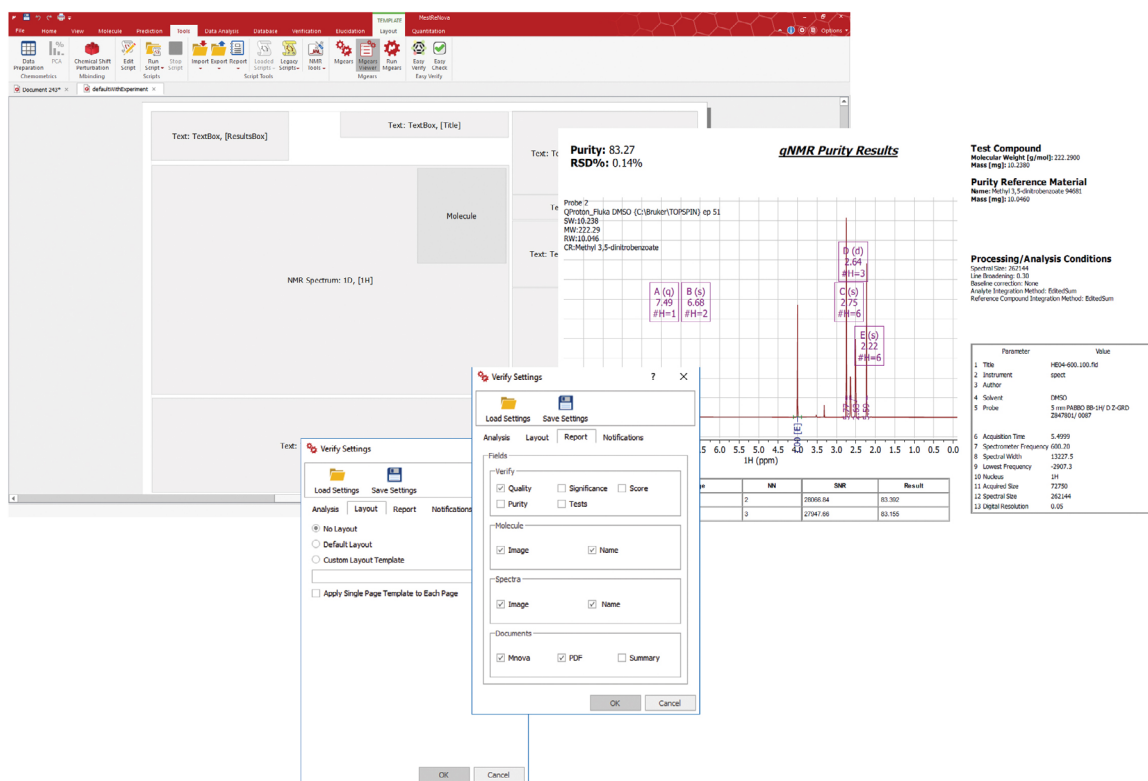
MestReNova

TEMPLATE

File Home View Molecule Prediction Tools Data Analysis Database Verification Elucidation Layout Quantitation

Options

Data Preparation PCA Chemical Shift Perturbation Edit Script Run Script Stop Script Import Export Report Loaded Scripts Legacy Scripts NMR tools Mgears Mgears Viewer Run Mgears Easy Verify Easy Check

Chemometrics Mbinding Scripts Script Tools Mgears Easy Verify

Document 243* defaultWithExperiment

Text: TextBox, [ResultsBox]

Text: TextBox, [Title]

Text: Te

Molecule

NMR Spectrum: 1D, [1H]

Text:

Purity: 83.27
RSD%: 0.14%

qNMR Purity Results

Probe 2
QProton_Fluka DMSO {C:\Bruker\TOPSPIN} ep 51
SW:10.238
MW:222.29
RW:10.046
CR:Methyl 3,5-dinitrobenzoate

D (d) 2.64 #H=3

A (q) 7.49 #H=1

B (s) 6.68 #H=2

C (s) 2.75 #H=6

E (s) 2.22 #H=6

5 5.0 4.5 4.0 3.5 3.0 2.5 2.0 1.5 1.0 0.5 0.0
1H (ppm)

| ge | NN | SNR | Result |
|---|---|---|---|
| | 2 | 28066.84 | 83.392 |
| | 3 | 27947.66 | 83.155 |

Test Compound
Molecular Weight [g/mol]: 222.2900
Mass [mg]: 10.2380

Purity Reference Material
Name: Methyl 3,5-dinitrobenzoate 94681
Mass [mg]: 10.0460

Processing/Analysis Conditions
Spectral Size: 262144
Line Broadening: 0.30
Baseline correction: None
Analyte Integration Method: EditedSum
Reference Compound Integration Method: EditedSum

| | Parameter | Value |
|---|---|---|
| 1 | Title | HE04-600.100.fid |
| 2 | Instrument | spect |
| 3 | Author | |
| 4 | Solvent | DMSO |
| 5 | Probe | 5 mm PABBO BB-1H/ D Z-GRD Z847801/ 0087 |
| 6 | Acquisition Time | 5.4999 |
| 7 | Spectrometer Frequency | 600.20 |
| 8 | Spectral Width | 13227.5 |
| 9 | Lowest Frequency | -2907.3 |
| 10 | Nucleus | 1H |
| 11 | Acquired Size | 72750 |
| 12 | Spectral Size | 262144 |
| 13 | Digital Resolution | 0.05 |

Verify Settings
Load Settings Save Settings
Analysis Layout Report Notifications
No Layout
Default Layout
Custom Layout Template
Apply Single Page Template to Each Page
OK Cancel

Verify Settings ? X
Load Settings Save Settings
Analysis Layout Report Notifications
Fields
Verify
Quality Significance Score
Purity Tests
Molecule
Image Name
Spectra
Image Name
Documents
Mnova PDF Summary
OK Cancel